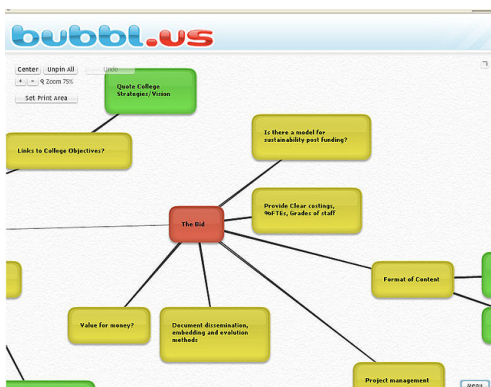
bubbl.us

Center
Unpin All
Undo
+
-
Zoom 75%
Set Print Area

Quote College Strategies/Vision

Links to College Objectives?

Is there a model for sustainability post funding?

Provide Clear costings, %FTEs, Grades of staff

The Bid

Format of Content

Value for money?

Document dissemination, embedding and evolution methods

Project management

Menu